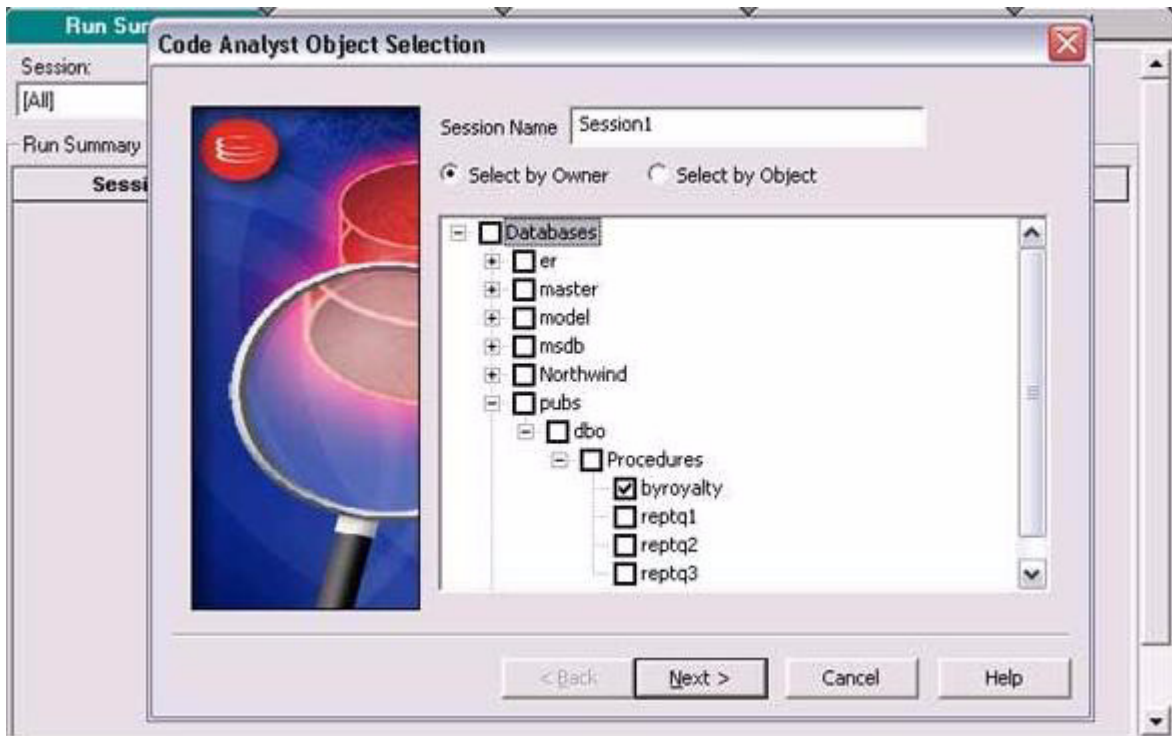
Run Sur

Session:

[All]

Run Summary

Sessi

Code Analyst Object Selection

Session Name Session1

Select by Owner

Select by Object

Databases
er
master
model
msdb
Northwind
pubs
dbo
Procedures
byroyalty
reptq1
reptq2
reptq3

< Back

Next >

Cancel

Help